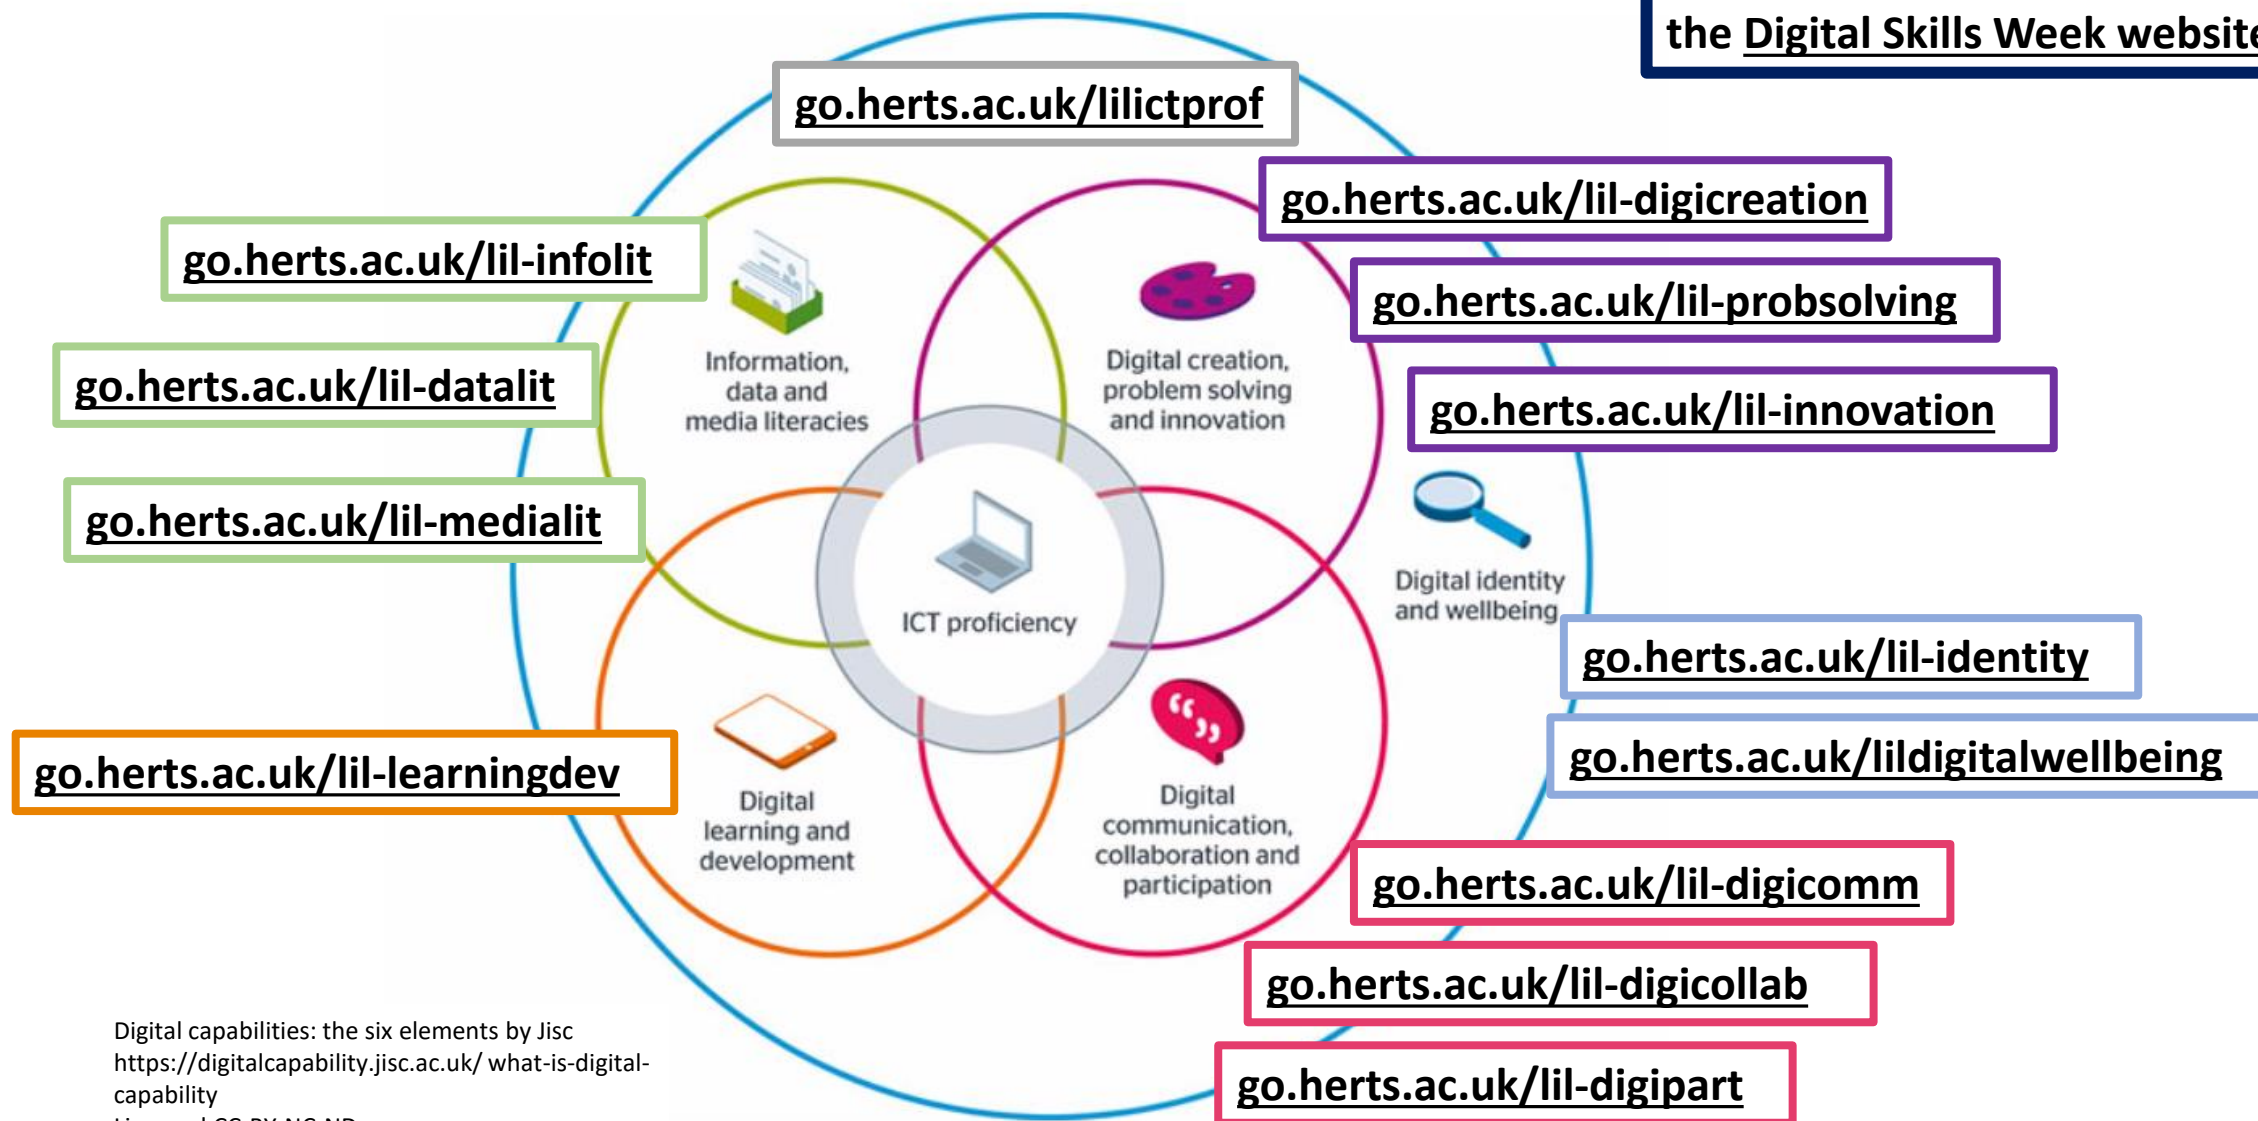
the Digital Skills Week website

go.herts.ac.uk/lilictprof

go.herts.ac.uk/lil-digicreation

go.herts.ac.uk/lil-infolit

go.herts.ac.uk/lil-probsolving

go.herts.ac.uk/lil-datalit

go.herts.ac.uk/lil-innovation

go.herts.ac.uk/lil-medialit

Information, data and media literacies

Digital creation, problem solving and innovation

ICT proficiency

Digital identity and wellbeing

go.herts.ac.uk/lil-identity

go.herts.ac.uk/lildigitalwellbeing

go.herts.ac.uk/lil-learningdev

Digital learning and development

Digital communication, collaboration and participation

go.herts.ac.uk/lil-digicomm

go.herts.ac.uk/lil-digicollab

go.herts.ac.uk/lil-digipart

Digital capabilities: the six elements by Jisc https://digitalcapability.jisc.ac.uk/ what-is-digital-capability
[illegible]